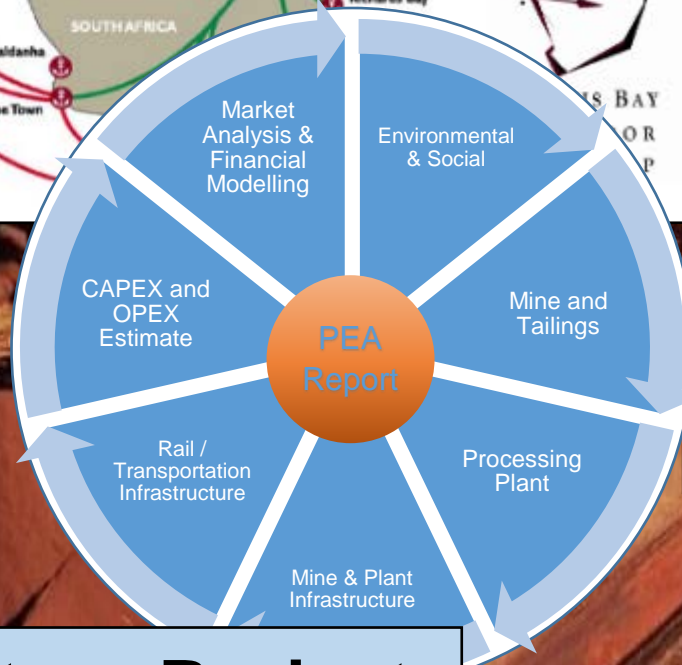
SOUTH AFRICA

aldanha

e Town

S BAY

O R

P

Market Analysis & Financial Modelling

Environmental & Social

Mine and Tailings

Processing Plant

Mine & Plant Infrastructure

Rail / Transportation Infrastructure

CAPEX and OPEX Estimate

PEA Report

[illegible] Product